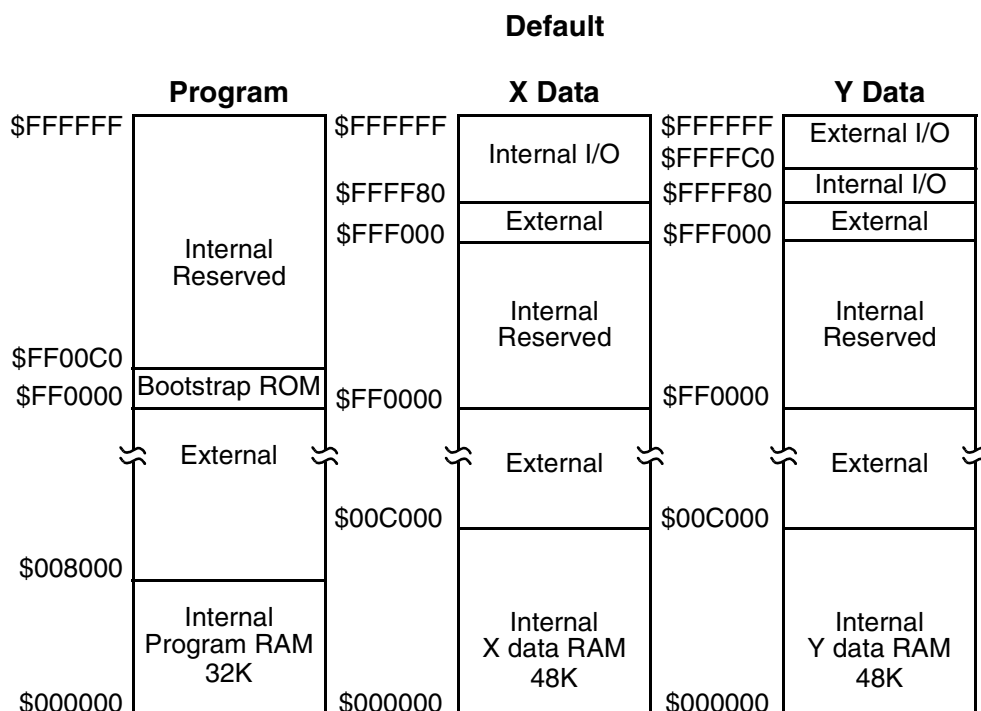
Default

Program

$FFFFFF

Internal Reserved

$FF00C0

Bootstrap ROM

$FF0000

External

$008000

Internal Program RAM 32K

$000000

X Data

$FFFFFF

Internal I/O

$FFFF80

External

$FFF000

Internal Reserved

$FF0000

External

$00C000

Internal X data RAM 48K

$000000

Y Data

$FFFFFF

External I/O

$FFFFC0

Internal I/O

$FFFF80

External

$FFF000

Internal Reserved

$FF0000

External

$00C000

Internal Y data RAM 48K

$000000